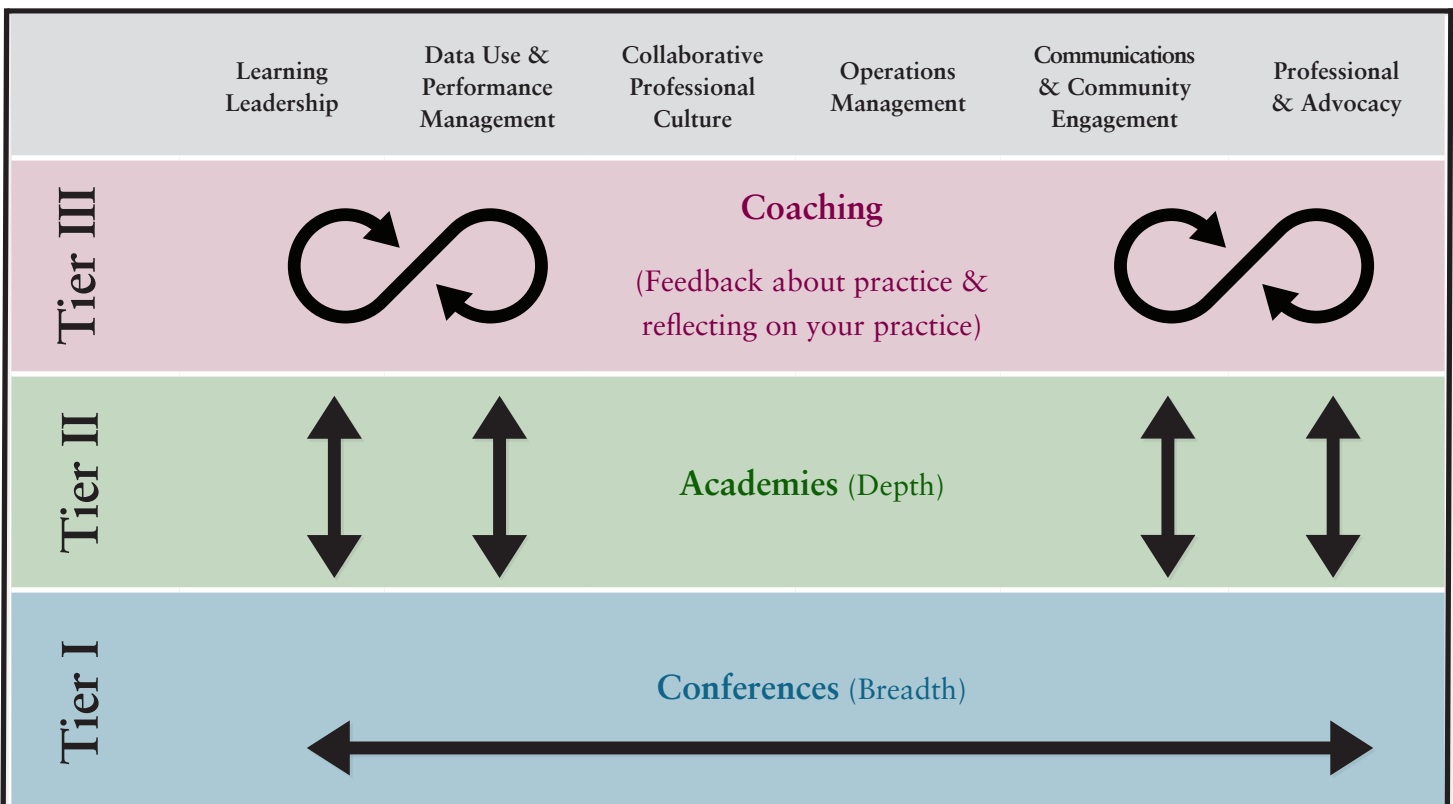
| | Learning Leadership | Data Use & Performance Management | Collaborative Professional Culture | Operations Management | Communications & Community Engagement | Professional & Advocacy |
|---|---|---|---|---|---|---|

Tier III

Coaching

(Feedback about practice & reflecting on your practice)

Tier II

Academies (Depth)

Tier I

Conferences (Breadth)